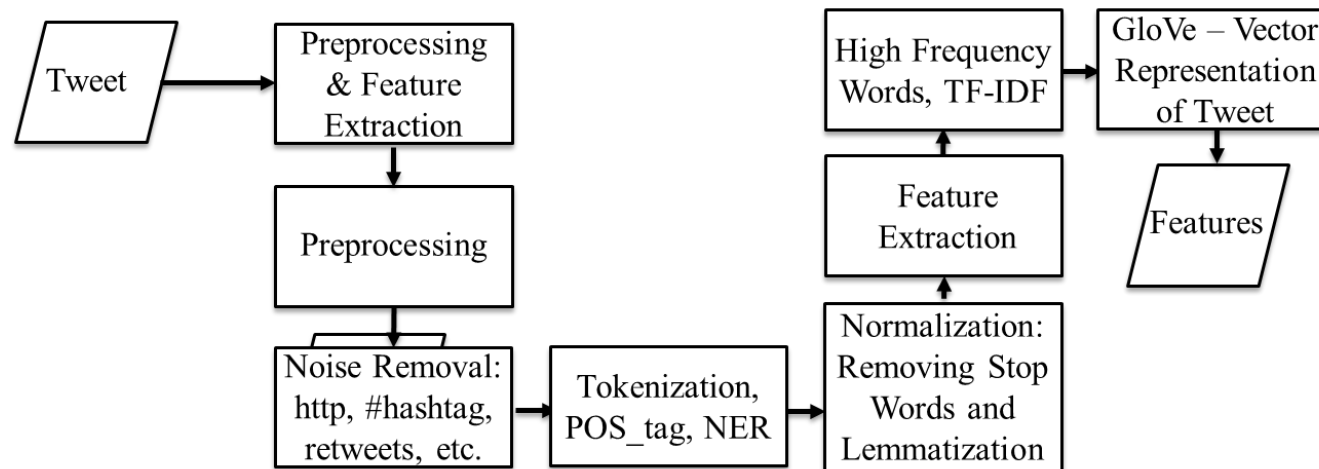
Tweet

Preprocessing & Feature Extraction

Preprocessing

Noise Removal: http, #hashtag, retweets, etc.

Tokenization, POS_tag, NER

Normalization: Removing Stop Words and Lemmatization

Feature Extraction

High Frequency Words, TF-IDF

GloVe – Vector Representation of Tweet

Features